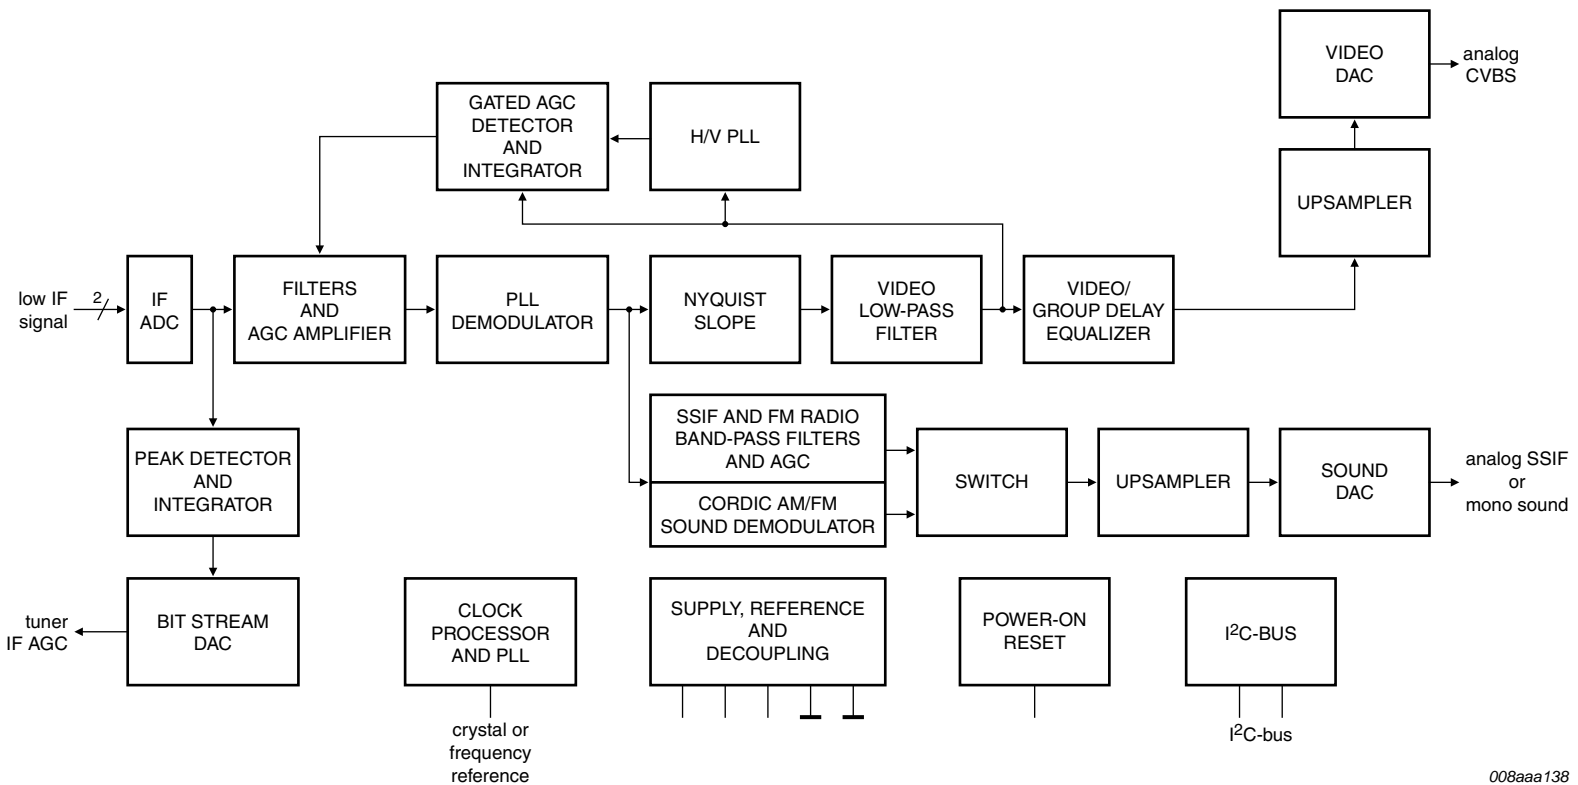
VIDEO DAC

analog CVBS

GATED AGC DETECTOR AND INTEGRATOR

H/V PLL

UPSAMPLER

low IF signal

2

IF ADC

FILTERS AND AGC AMPLIFIER

PLL DEMODULATOR

NYQUIST SLOPE

VIDEO LOW-PASS FILTER

VIDEO/ GROUP DELAY EQUALIZER

SSIF AND FM RADIO BAND-PASS FILTERS AND AGC

CORDIC AM/FM SOUND DEMODULATOR

SWITCH

UPSAMPLER

SOUND DAC

analog SSIF or mono sound

PEAK DETECTOR AND INTEGRATOR

tuner IF AGC

BIT STREAM DAC

CLOCK PROCESSOR AND PLL

crystal or frequency reference

SUPPLY, REFERENCE AND DECOUPLING

POWER-ON RESET

I$^2$C-BUS

I$^2$C-bus

008aaa138